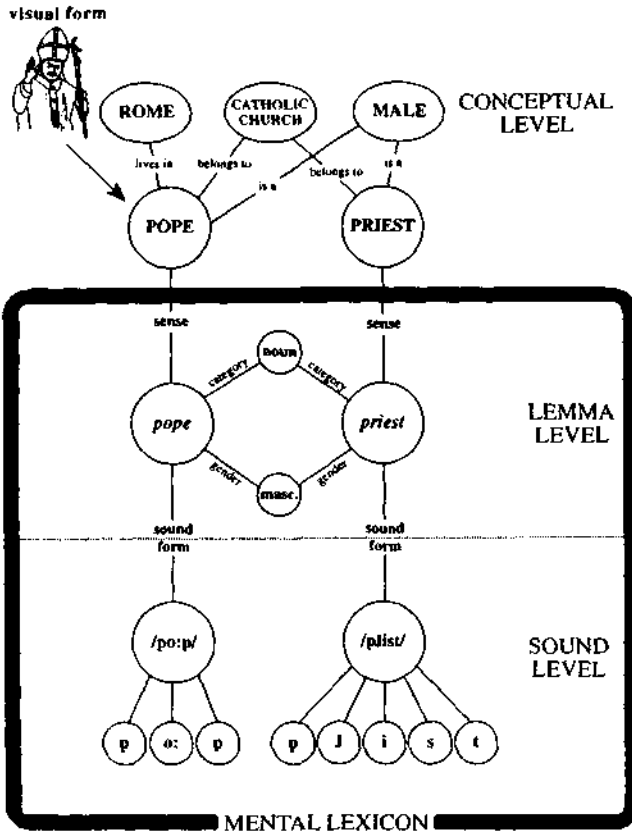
visual form

ROME

CATHOLIC CHURCH

MALE

CONCEPTUAL LEVEL

lives in

belongs to

is a

belongs to

is a

POPE

PRIEST

sense

sense

noun

category

category

pope

priest

LEMMA LEVEL

gender

gender

masc.

sound form

sound form

/po:p/

/pɹist/

SOUND LEVEL

p

o:

p

p

ɹ

i

s

t

MENTAL LEXICON